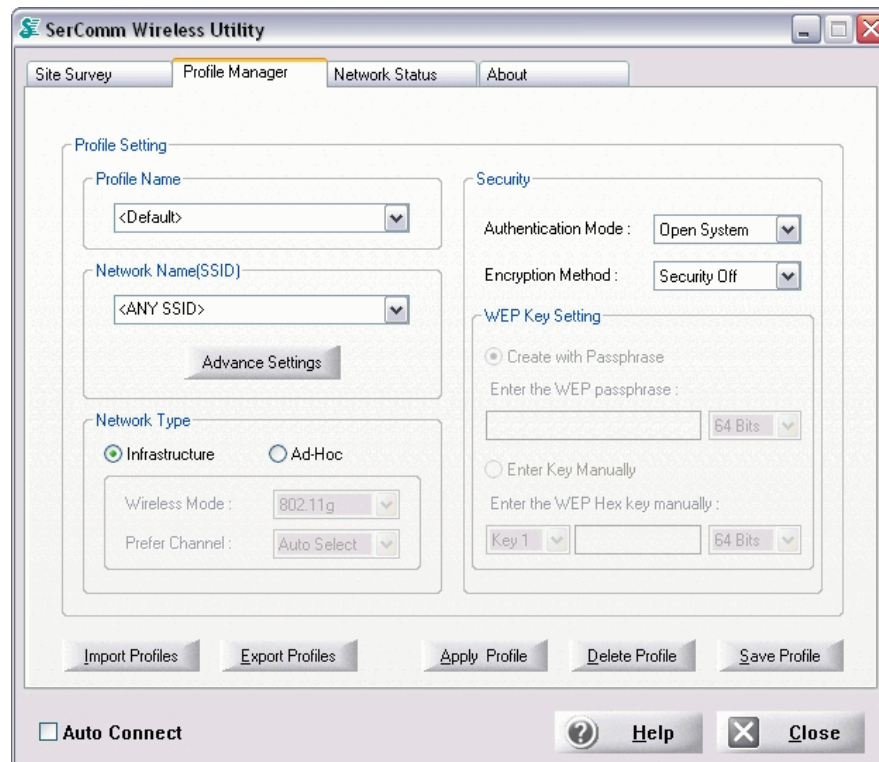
SerComm Wireless Utility

Site Survey | Profile Manager | Network Status | About

Profile Setting

Profile Name
<Default>

Network Name(SSID)
<ANY SSID>

Advance Settings

Network Type
Infrastructure
Ad-Hoc
Wireless Mode : 802.11g
Prefer Channel : Auto Select

Security
Authentication Mode : Open System
Encryption Method : Security Off

WEP Key Setting
Create with Passphrase
Enter the WEP passphrase :
64 Bits
Enter Key Manually
Enter the WEP Hex key manually :
Key 1
64 Bits

Import Profiles
Export Profiles
Apply Profile
Delete Profile
Save Profile

Auto Connect
Help
Close